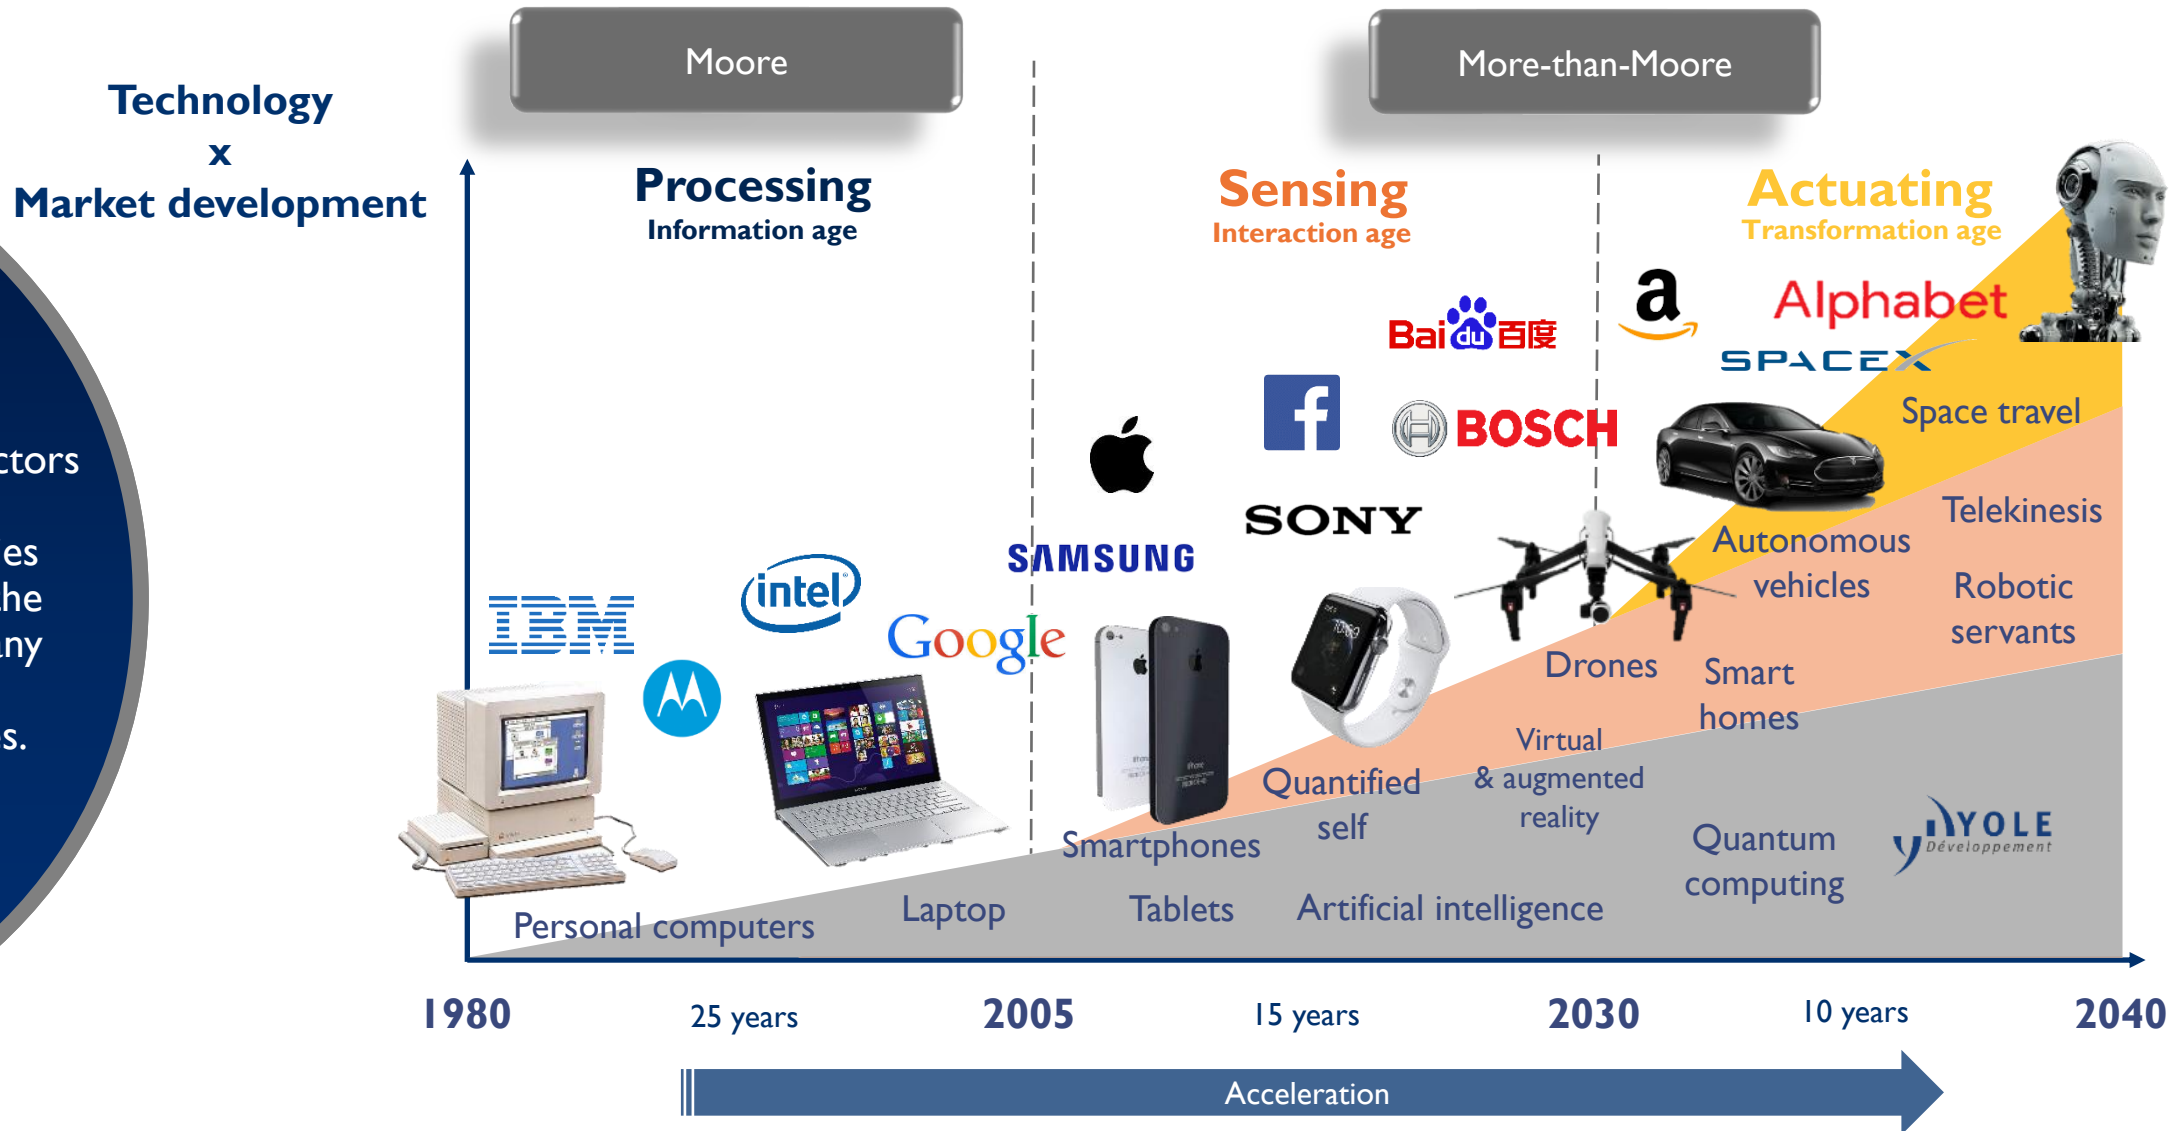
Technology
x
Market development

ctors

es
he
ny

s.

Moore

More-than-Moore

Processing
Information age

Sensing
Interaction age

Actuating
Transformation age

Baidu百度

a

Alphabet

SPACEX

BOSCH

SONY

SAMSUNG

IBM

intel

Google

Space travel

Telekinesis

Autonomous vehicles

Robotic servants

Drones

Smart homes

Virtual & augmented reality

Quantified self

Smartphones

Quantum computing

YOLE Développement

Personal computers

Laptop

Tablets

Artificial intelligence

1980

25 years

2005

15 years

2030

10 years

2040

Acceleration